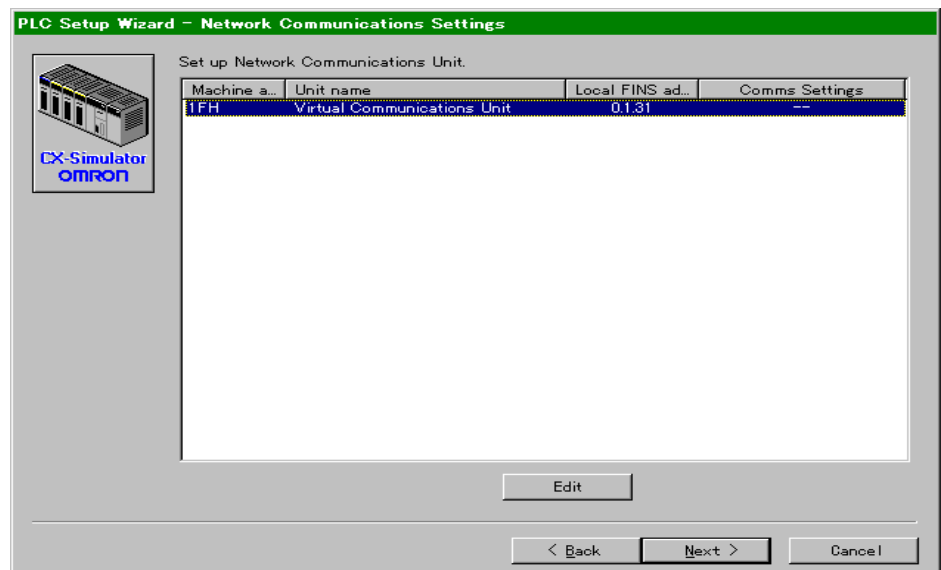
PLC Setup Wizard - Network Communications Settings

CX-Simulator
OMRON

Set up Network Communications Unit.

| Machine a... | Unit name | Local FINS ad... | Comms Settings |
|---|---|---|---|
| 1FH | Virtual Communications Unit | 0.1.31 | -- |

Edit

< Back

Next >

Cancel